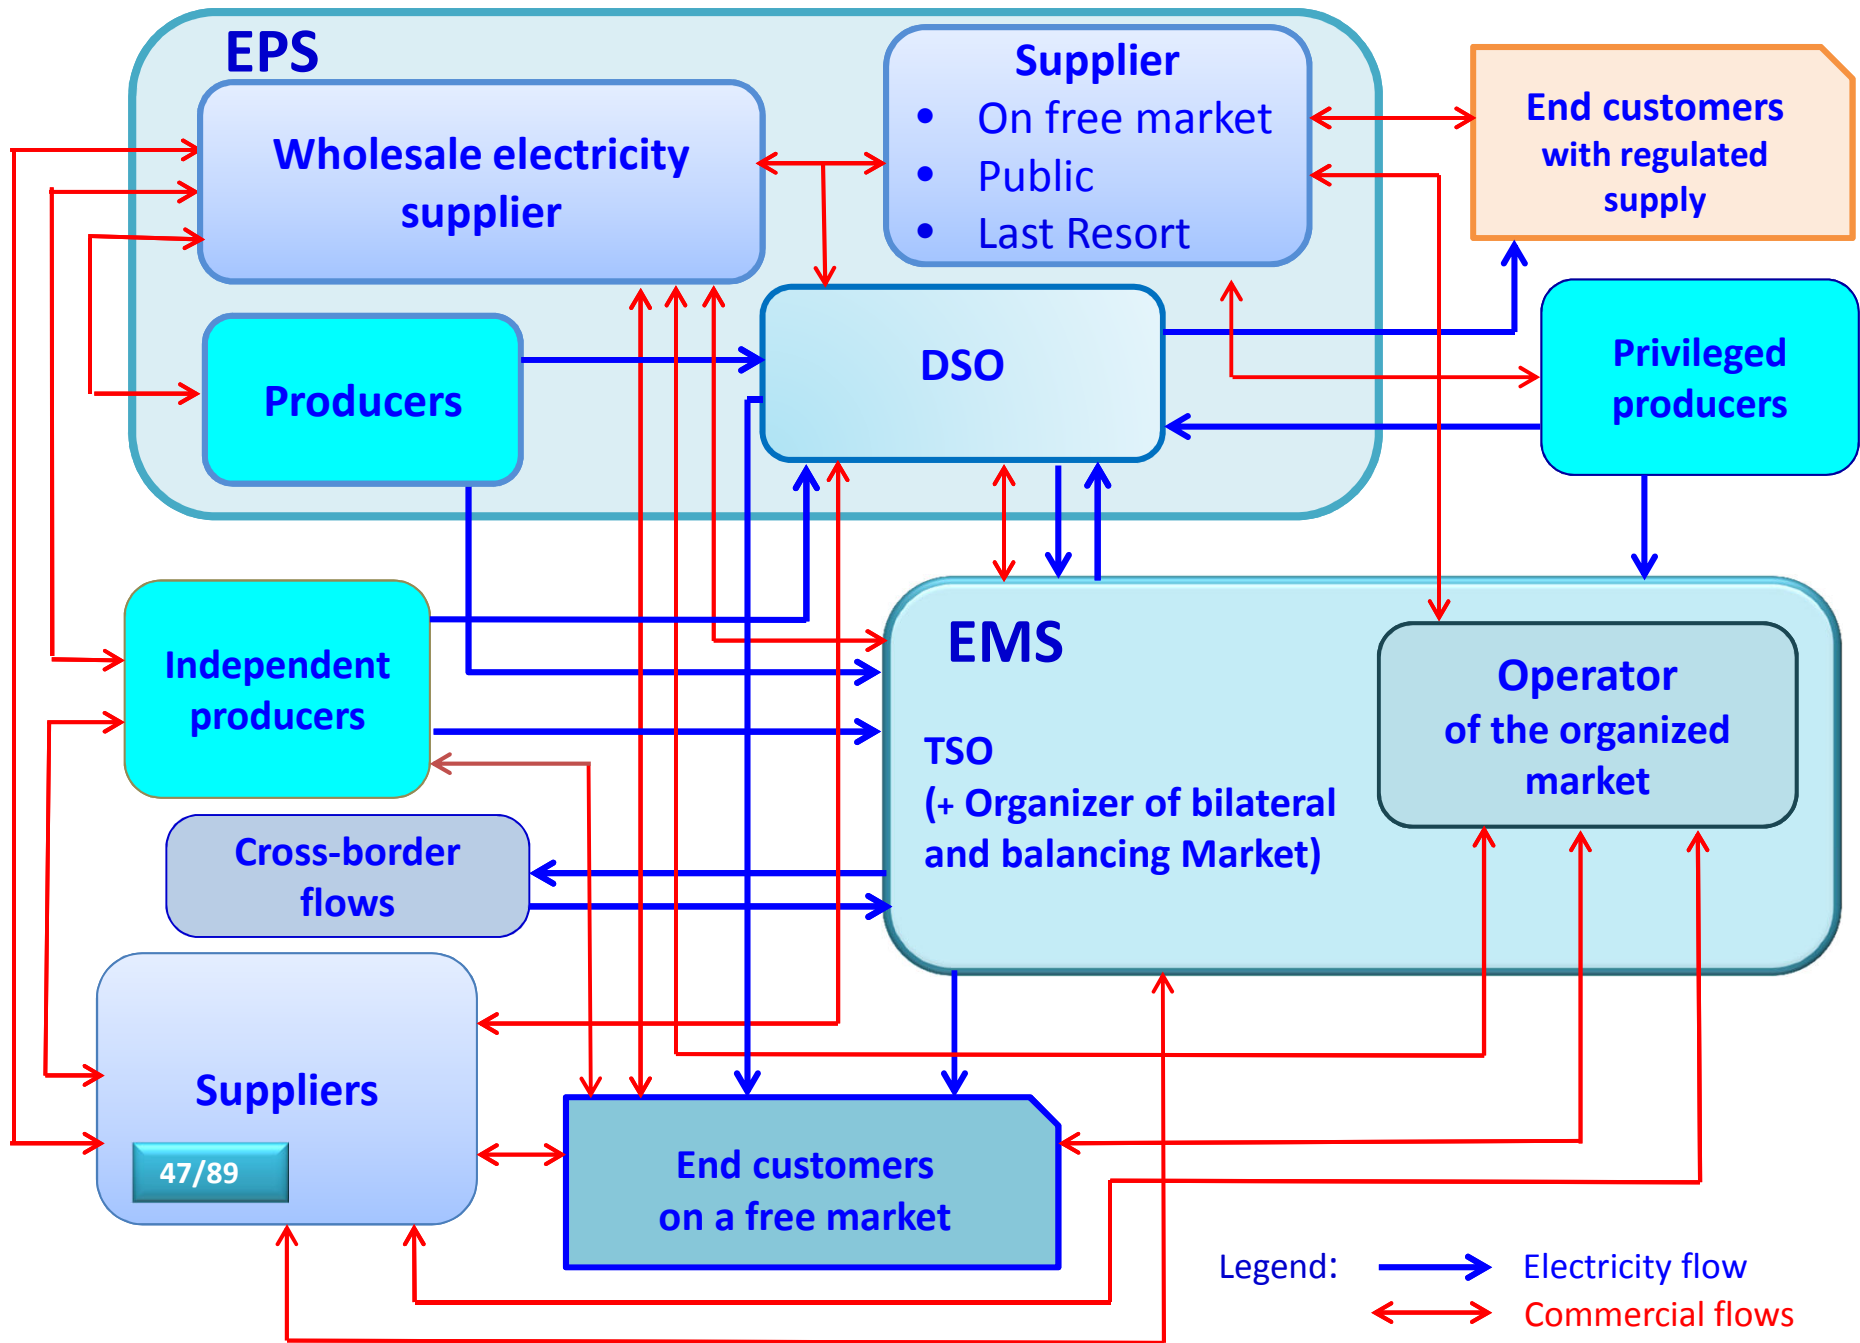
EPS

Wholesale electricity supplier

Supplier
- On free market
- Public
- Last Resort

End customers with regulated supply

Producers

DSO

Privileged producers

Independent producers

EMS

TSO
(+ Organizer of bilateral and balancing Market)

Operator of the organized market

Cross-border flows

Suppliers

47/89

End customers on a free market

Legend: Electricity flow
Commercial flows